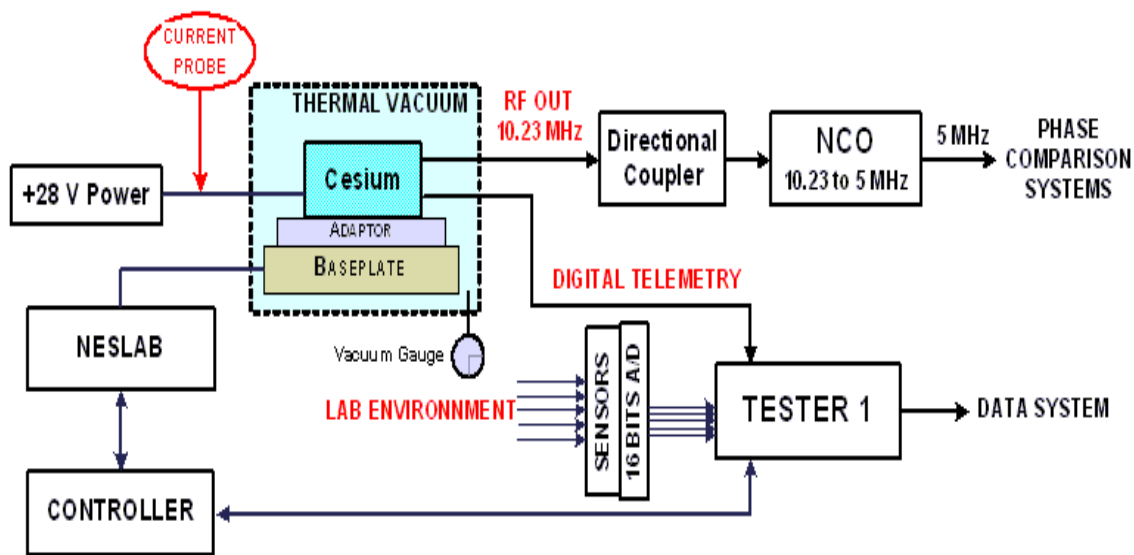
CURRENT PROBE

THERMAL VACUUM

RF OUT 10.23 MHz

Directional Coupler

NCO 10.23 to 5 MHz

5 MHz

PHASE COMPARISON SYSTEMS

+28 V Power

Cesium

ADAPTOR

BASEPLATE

DIGITAL TELEMETRY

NESLAB

Vacuum Gauge

SENSORS

16 BITS A/D

LAB ENVIRONNMENT

TESTER 1

DATA SYSTEM

CONTROLLER